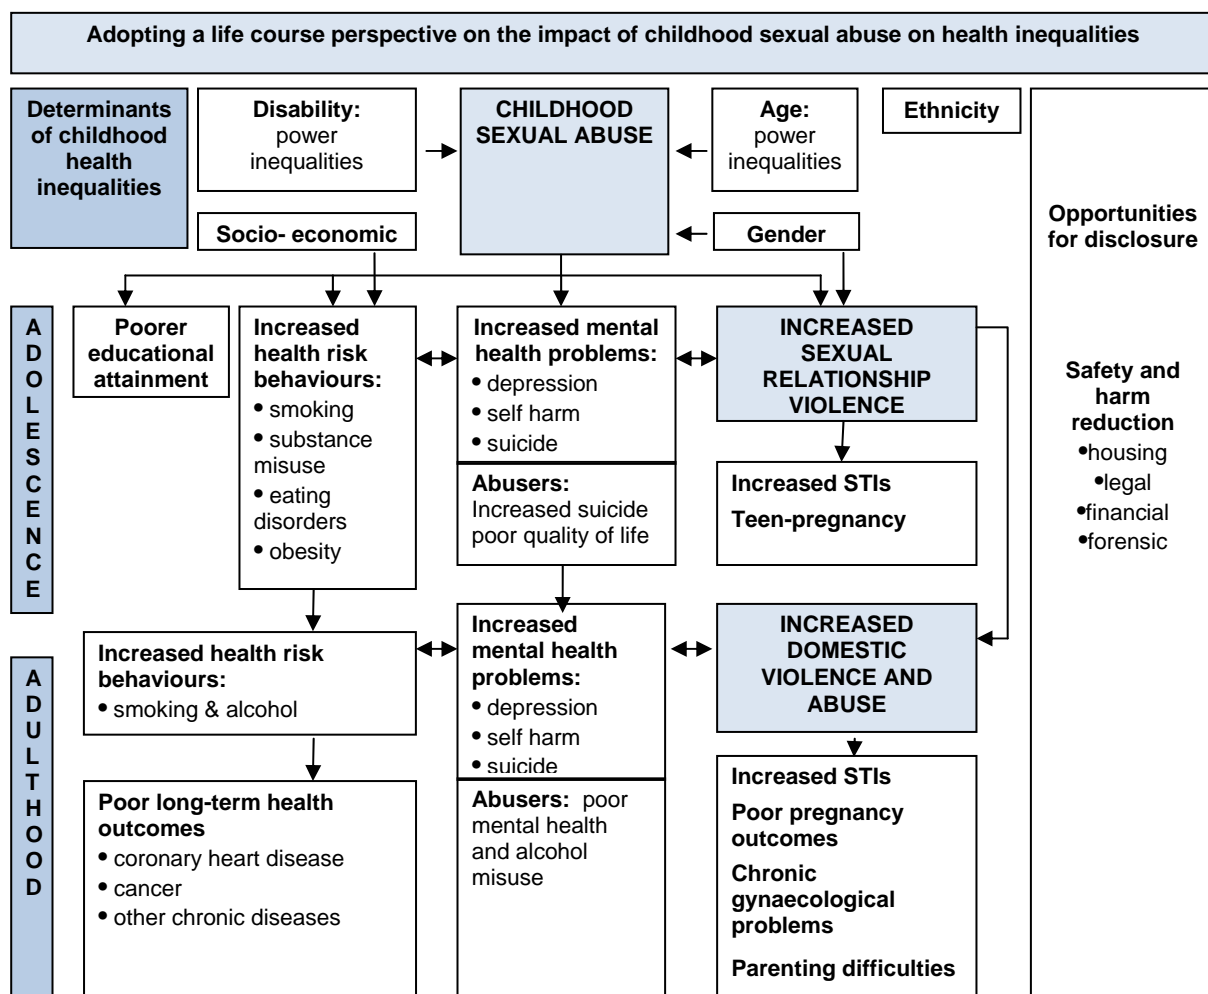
Adopting a life course perspective on the impact of childhood sexual abuse on health inequalities

Determinants of childhood health inequalities

Disability: power inequalities

CHILDHOOD SEXUAL ABUSE

Age: power inequalities

Ethnicity

Socio- economic

Gender

Opportunities for disclosure

ADOLESCENCE

Poorer educational attainment

Increased health risk behaviours:
• smoking
• substance misuse
• eating disorders
• obesity

Increased mental health problems:
• depression
• self harm
• suicide

Abusers: Increased suicide poor quality of life

INCREASED SEXUAL RELATIONSHIP VIOLENCE

Increased STIs
Teen-pregnancy

Safety and harm reduction
•housing
•legal
•financial
•forensic

ADULTHOOD

Increased health risk behaviours:
• smoking & alcohol

Increased mental health problems:
• depression
• self harm
• suicide

Abusers: poor mental health and alcohol misuse

INCREASED DOMESTIC VIOLENCE AND ABUSE

Poor long-term health outcomes
• coronary heart disease
• cancer
• other chronic diseases

Increased STIs
Poor pregnancy outcomes
Chronic gynaecological problems
Parenting difficulties